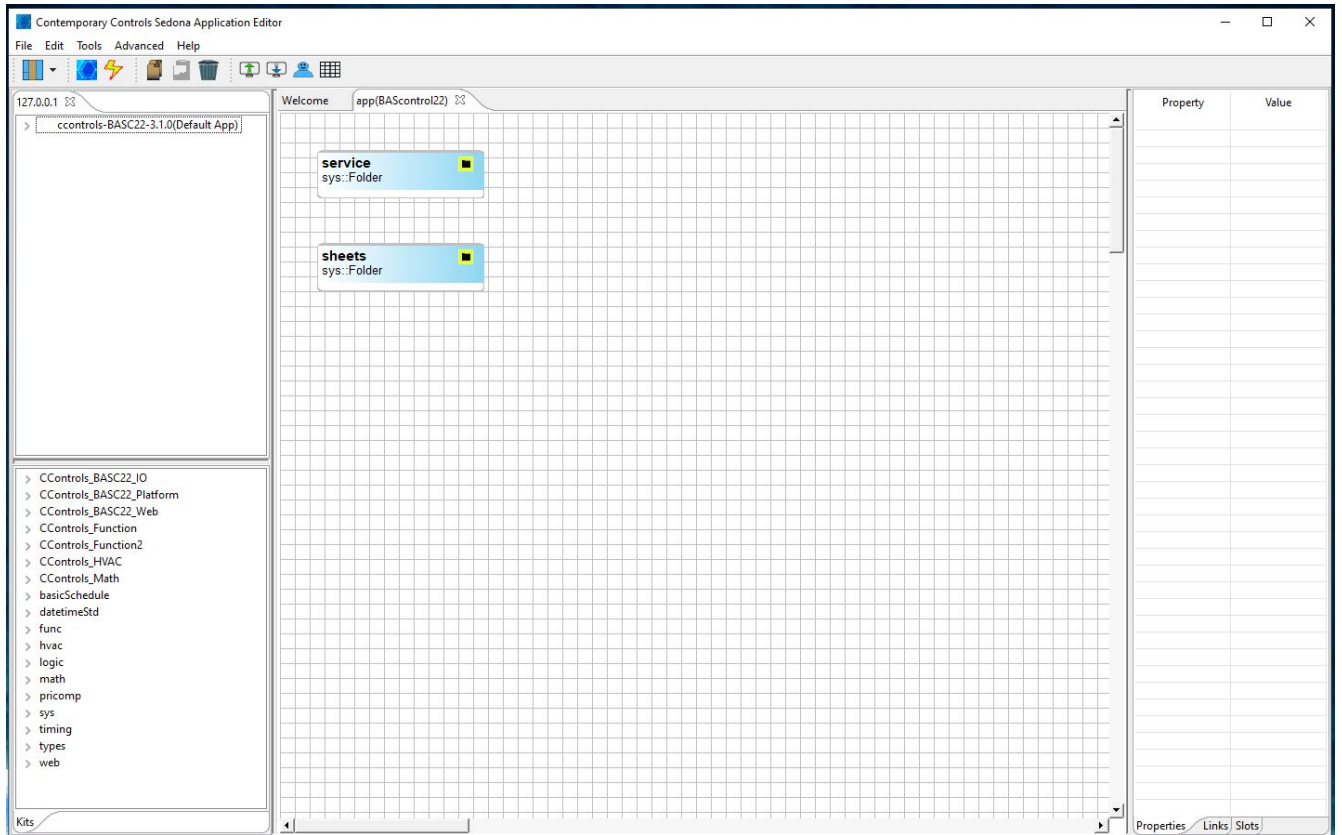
Contemporary Controls Sedona Application Editor

File Edit Tools Advanced Help

127.0.0.1

ccontrols-BASC22-3.1.0(Default App)

Welcome app(BAScontrol22)

service
sys::Folder

sheets
sys::Folder

Property Value

CControls_BASC22_IO
CControls_BASC22_Platform
CControls_BASC22_Web
CControls_Function
CControls_Function2
CControls_HVAC
CControls_Math
basicSchedule
datetimeStd
func
hvac
logic
math
pricomp
sys
timing
types
web

Kits

Properties Links Slots